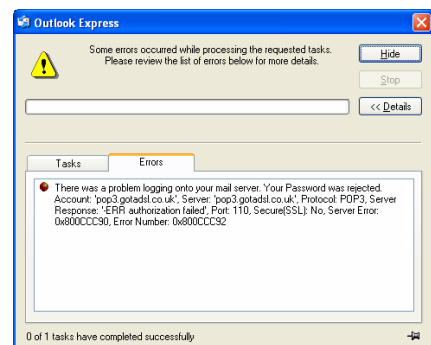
Outlook Express

Some errors occurred while processing the requested tasks. Please review the list of errors below for more details.

Hide

Stop

<< Details

Tasks

Errors

There was a problem logging onto your mail server. Your Password was rejected. Account: 'pop3.gotadsl.co.uk', Server: 'pop3.gotadsl.co.uk', Protocol: POP3, Server Response: '-ERR authorization failed', Port: 110, Secure(SSL): No, Server Error: 0x800CCC90, Error Number: 0x800CCC92

0 of 1 tasks have completed successfully